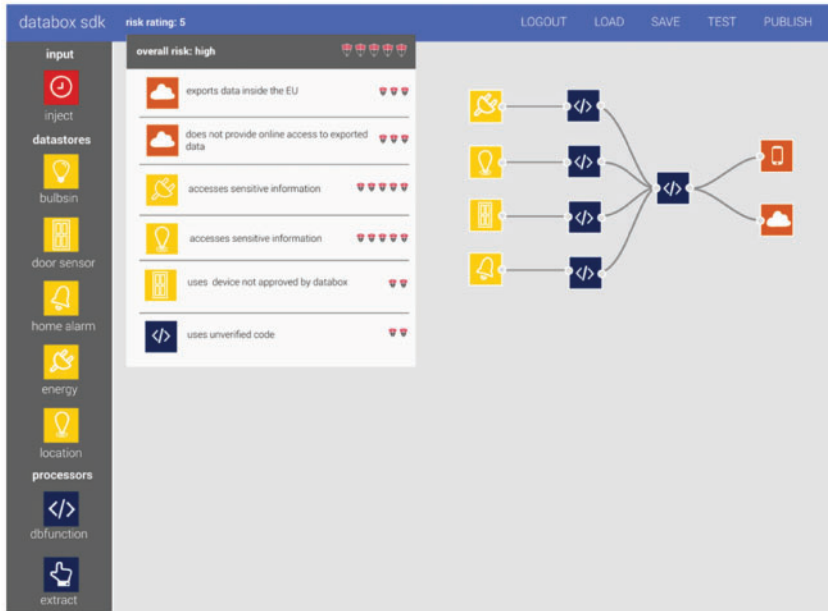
databox sdk risk rating: 5

LOGOUT LOAD SAVE TEST PUBLISH

input

inject

datastores

bulbsin

door sensor

home alarm

energy

location

processors

dbfunction

extract

overall risk: high

exports data inside the EU

does not provide online access to exported data

accesses sensitive information

accesses sensitive information

uses device not approved by databox

uses unverified code